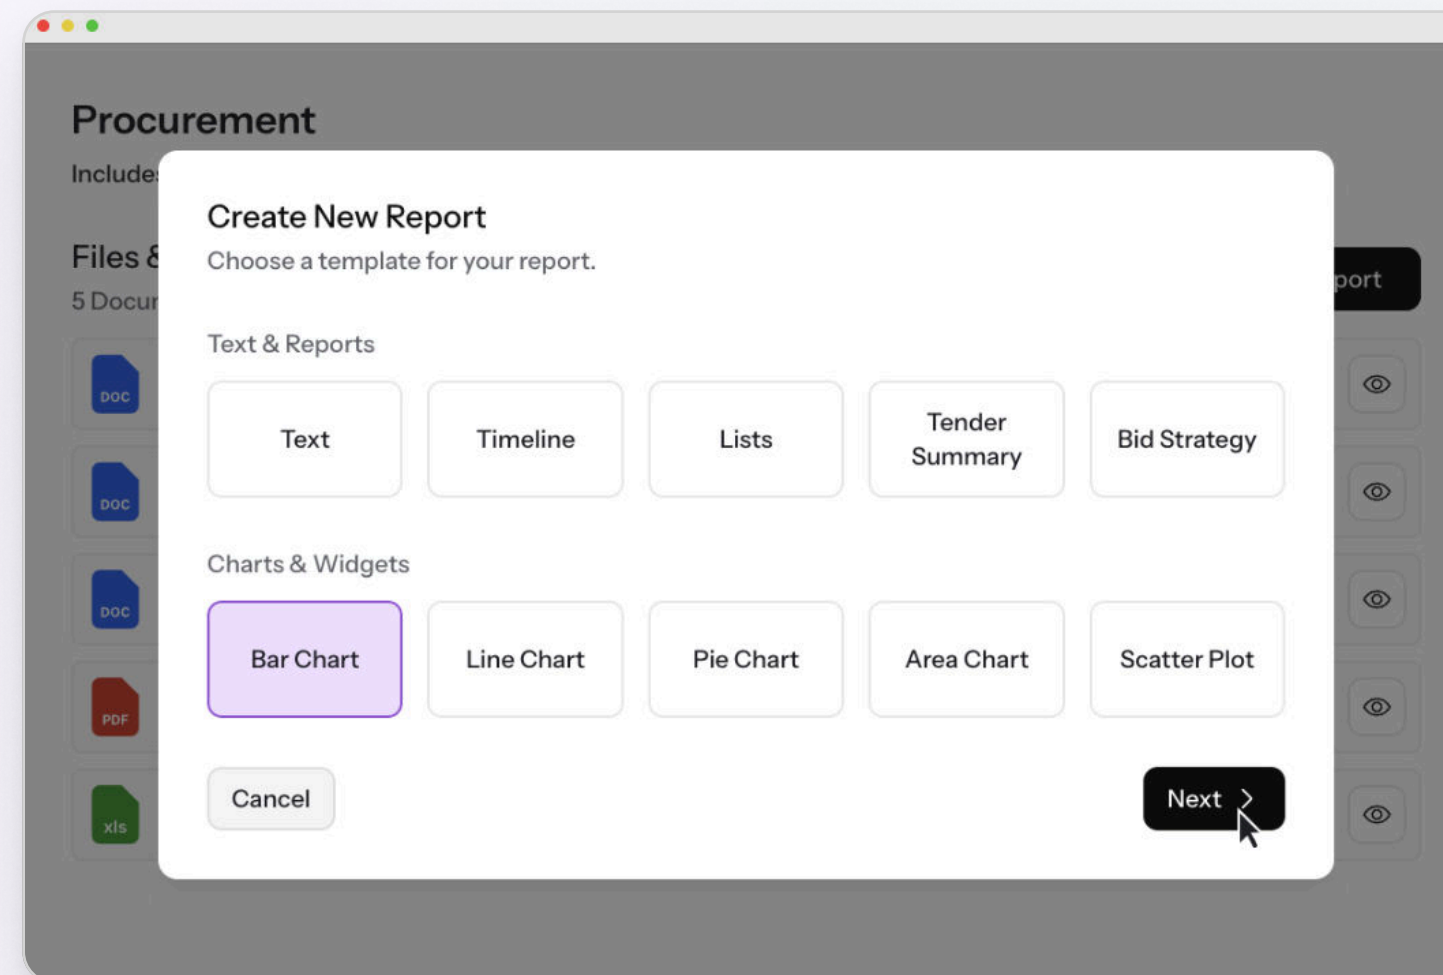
Procurement

Include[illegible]

Files &

5 Docu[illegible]

port

DOC

DOC

DOC

PDF

xls

Create New Report

Choose a template for your report.

Text & Reports

Text

Timeline

Lists

Tender Summary

Bid Strategy

Charts & Widgets

Bar Chart

Line Chart

Pie Chart

Area Chart

Scatter Plot

Cancel

Next